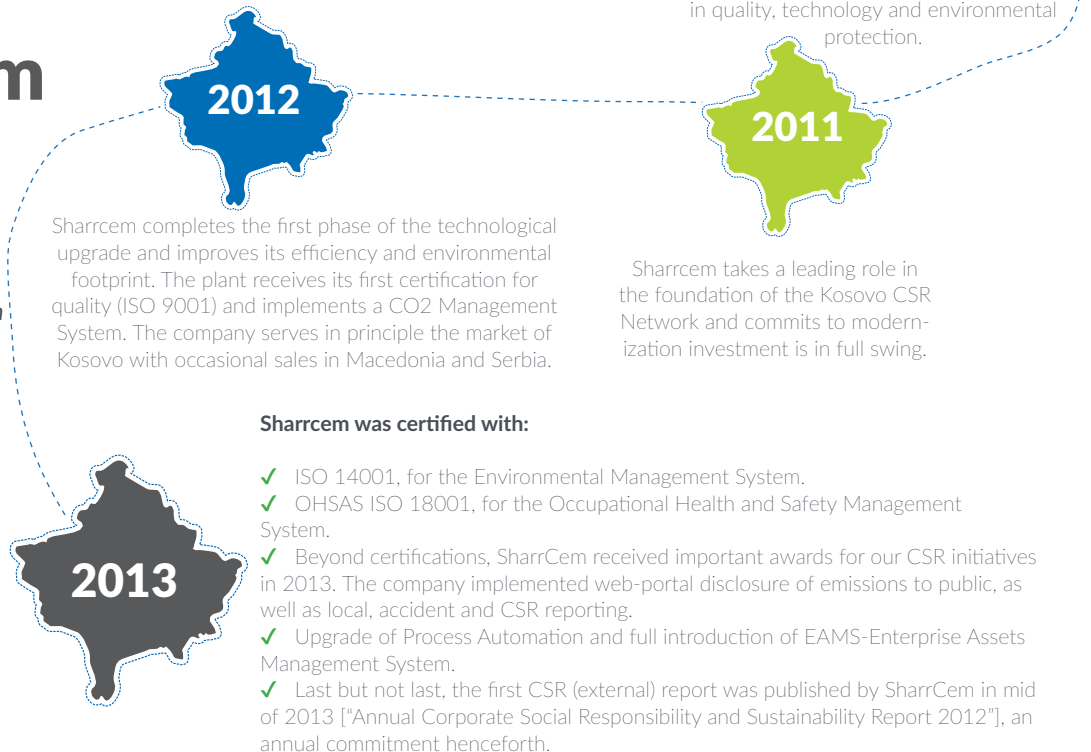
m

in quality, technology and environmental protection.

2012

2011

Sharrcem completes the first phase of the technological upgrade and improves its efficiency and environmental footprint. The plant receives its first certification for quality (ISO 9001) and implements a CO2 Management System. The company serves in principle the market of Kosovo with occasional sales in Macedonia and Serbia.

Sharrcem takes a leading role in the foundation of the Kosovo CSR Network and commits to modernization investment is in full swing.

Sharrcem was certified with:

2013

✓ ISO 14001, for the Environmental Management System.
✓ OHSAS ISO 18001, for the Occupational Health and Safety Management System.
✓ Beyond certifications, SharrCem received important awards for our CSR initiatives in 2013. The company implemented web-portal disclosure of emissions to public, as well as local, accident and CSR reporting.
✓ Upgrade of Process Automation and full introduction of EAMS-Enterprise Assets Management System.
✓ Last but not last, the first CSR (external) report was published by SharrCem in mid of 2013 ["Annual Corporate Social Responsibility and Sustainability Report 2012"], an annual commitment henceforth.